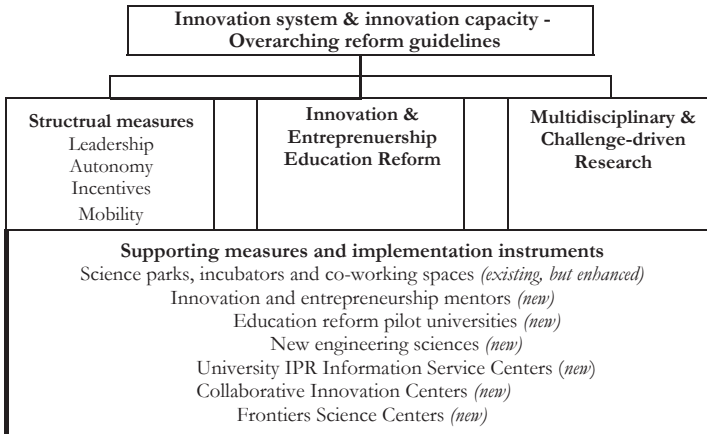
Innovation system & innovation capacity - Overarching reform guidelines

Structrual measures
Leadership
Autonomy
Incentives
Mobility

Innovation & Entrepreneurship Education Reform

Multidisciplinary & Challenge-driven Research

Supporting measures and implementation instruments
Science parks, incubators and co-working spaces *(existing, but enhanced)*
Innovation and entrepreneurship mentors *(new)*
Education reform pilot universities *(new)*
New engineering sciences *(new)*
University IPR Information Service Centers (*new*)
Collaborative Innovation Centers *(new)*
Frontiers Science Centers *(new)*